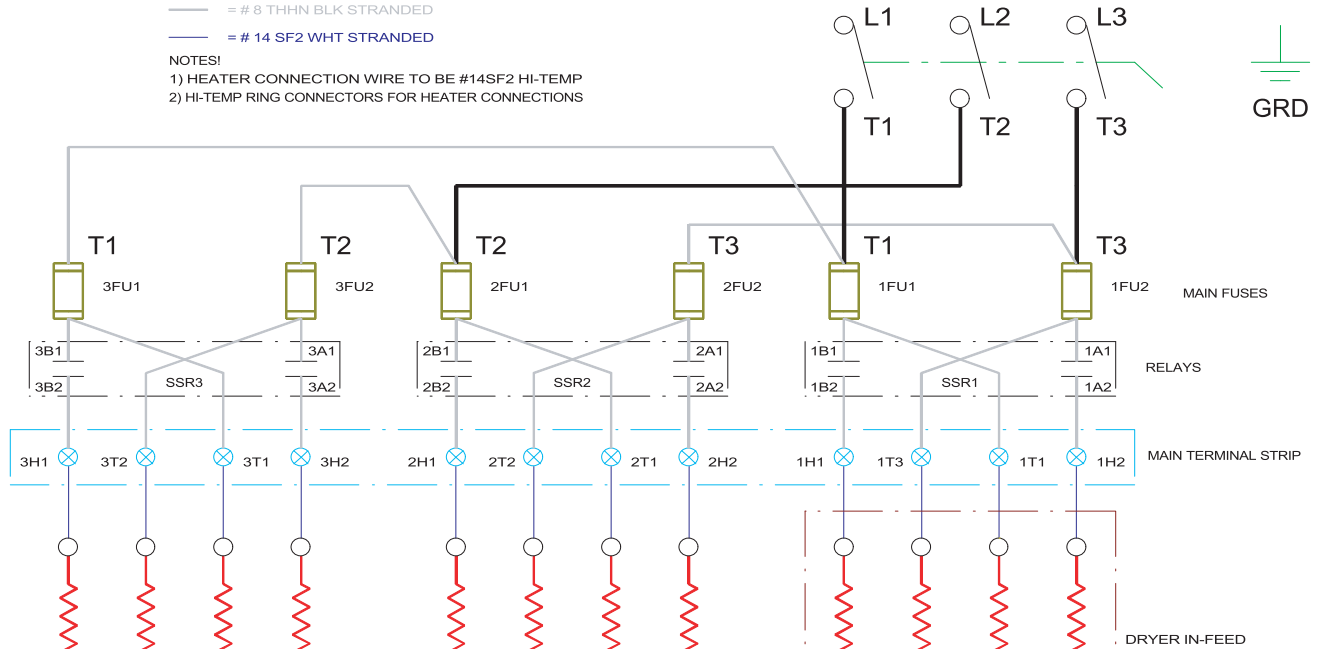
= # 8 THHN BLK STRANDED

= # 14 SF2 WHT STRANDED

NOTES!
1) HEATER CONNECTION WIRE TO BE #14SF2 HI-TEMP
2) HI-TEMP RING CONNECTORS FOR HEATER CONNECTIONS

L1 L2 L3

T1 T2 T3

GRD

T1 T2 T2 T3 T1 T3

3FU1 3FU2 2FU1 2FU2 1FU1 1FU2

MAIN FUSES

3B1 3A1 2B1 2A1 1B1 1A1

3B2 SSR3 3A2 2B2 SSR2 2A2 1B2 SSR1 1A2

RELAYS

3H1 3T2 3T1 3H2 2H1 2T2 2T1 2H2 1H1 1T3 1T1 1H2

MAIN TERMINAL STRIP

DRYER IN-FEED